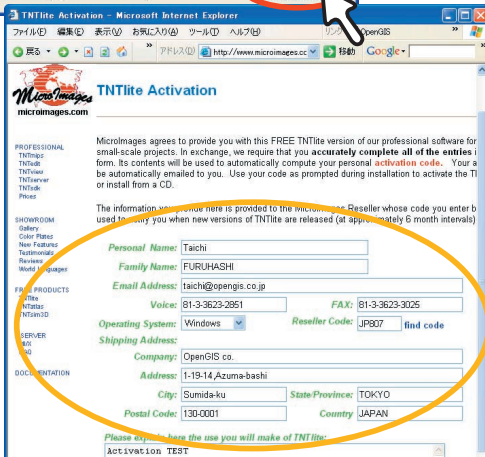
TNTlite Activation - Microsoft Internet Explorer

ファイル(F) 編集(E) 表示(V) お気に入り(A) ツール(T) ヘルプ(H)

リンク OpenGIS

戻る

アドレス(D) http://www.microimages.cc

移動

Google

MicroImages
microimages.com

TNTlite Activation

PROFESSIONAL
TNTmips
TNTedit
TNTview
TNTserver
TNTsdk
Prices

SHOWROOM
Gallery
Color Plates
New Features
Testimonials
Reviews
World Languages

FREE PRODUCTS
TNTlite
TNTatlas
TNTsim3D

SERVER

DOCUMENTATION

MicroImages agrees to provide you with this FREE TNTlite version of our professional software for small-scale projects. In exchange, we require that you accurately complete all of the entries i form. Its contents will be used to automatically compute your personal activation code. Your a be automatically emailed to you. Use your code as prompted during installation to activate the T or install from a CD.

The information you provide here is provided to the MicroImages Reseller whose code you enter b used to notify you when new versions of TNTlite are released (at approximately 6 month intervals)

| | | | |
|---|---|---|---|
| Personal Name: | Taichi | | |
| Family Name: | FURUHASHI | | |
| Email Address: | taichi@opengis.co.jp | | |
| Voice: | 81-3-3623-2851 | FAX: | 81-3-3623-3025 |
| Operating System: | Windows | Reseller Code: | JP807 find code |
| Shipping Address: | | | |
| Company: | OpenGIS co. | | |
| Address: | 1-19-14,Azuma-bashi | | |
| City: | Sumida-ku | State/Province: | TOKYO |
| Postal Code: | 130-0001 | Country: | JAPAN |

Please explain here the use you will make of TNTlite:
Activation TEST